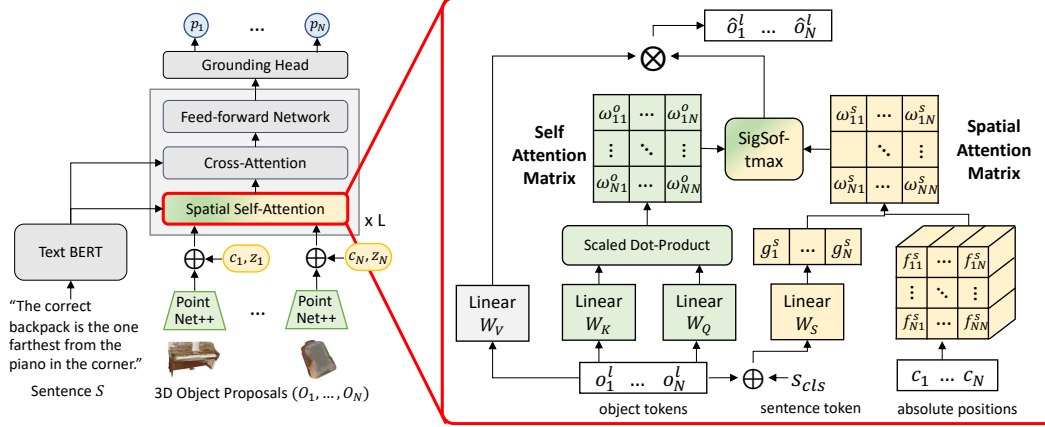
$p_1$ ... $p_N$

Grounding Head

Feed-forward Network

Cross-Attention

Spatial Self-Attention

x L

Text BERT

$c_1, z_1$

$c_N, z_N$

Point Net++

...

Point Net++

"The correct backpack is the one farthest from the piano in the corner."

Sentence $S$

3D Object Proposals $(O_1, \ldots, O_N)$

$\hat{o}_1^l$ ... $\hat{o}_N^l$

Self Attention Matrix

| $\omega_{11}^o$ | ... | $\omega_{1N}^o$ |
|---|---|---|
| ⋮ | ⋱ | ⋮ |
| $\omega_{N1}^o$ | ... | $\omega_{NN}^o$ |

SigSoftmax

| $\omega_{11}^s$ | ... | $\omega_{1N}^s$ |
|---|---|---|
| ⋮ | ⋱ | ⋮ |
| $\omega_{N1}^s$ | ... | $\omega_{NN}^s$ |

Spatial Attention Matrix

Scaled Dot-Product

$g_1^s$ ... $g_N^s$

| $f_{11}^s$ | ... | $f_{1N}^s$ |
|---|---|---|
| ⋮ | ⋱ | ⋮ |
| $f_{N1}^s$ | ... | $f_{NN}^s$ |

Linear $W_V$

Linear $W_K$

Linear $W_Q$

Linear $W_S$

$o_1^l$ ... $o_N^l$

$s_{cls}$

$c_1$ ... $c_N$

object tokens

sentence token

absolute positions